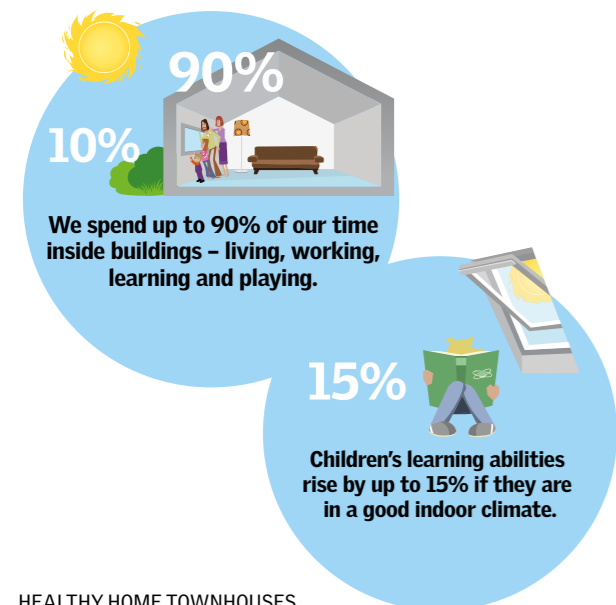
90%

10%

We spend up to 90% of our time inside buildings – living, working, learning and playing.

15%

Children's learning abilities rise by up to 15% if they are in a good indoor climate.

HEALTHY HOME TOWNHOUSES